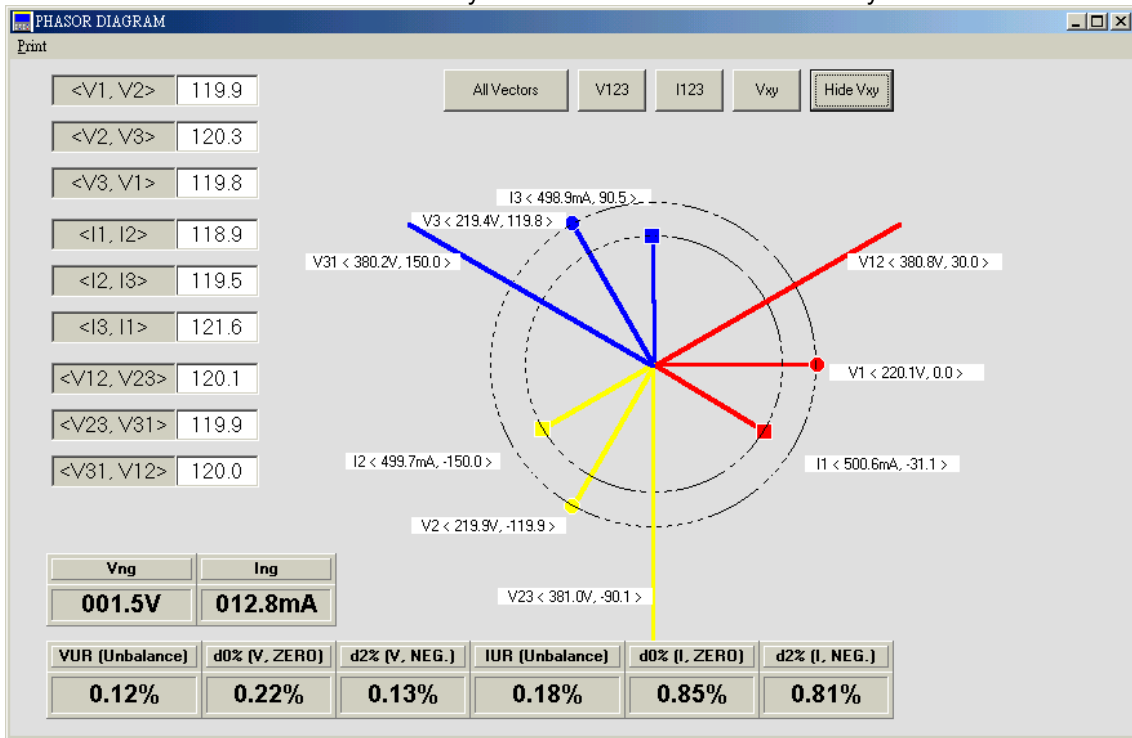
PHASOR DIAGRAM

Print

| | |
|---|---|
| <V1, V2> | 119.9 |
| <V2, V3> | 120.3 |
| <V3, V1> | 119.8 |
| <I1, I2> | 118.9 |
| <I2, I3> | 119.5 |
| <I3, I1> | 121.6 |
| <V12, V23> | 120.1 |
| <V23, V31> | 119.9 |
| <V31, V12> | 120.0 |

All Vectors V123 I123 Vxy Hide Vxy

I3 < 498.9mA, 90.5 >

V3 < 219.4V, 119.8 >

V31 < 380.2V, 150.0 >

V12 < 380.8V, 30.0 >

V1 < 220.1V, 0.0 >

I2 < 499.7mA, -150.0 >

I1 < 500.6mA, -31.1 >

V2 < 219.9V, -119.9 >

V23 < 381.0V, -90.1 >

| Vng | Ing |
|---|---|
| 001.5V | 012.8mA |

| VUR (Unbalance) | d0% (V, ZERO) | d2% (V, NEG.) | IUR (Unbalance) | d0% (I, ZERO) | d2% (I, NEG.) |
|---|---|---|---|---|---|
| 0.12% | 0.22% | 0.13% | 0.18% | 0.85% | 0.81% |